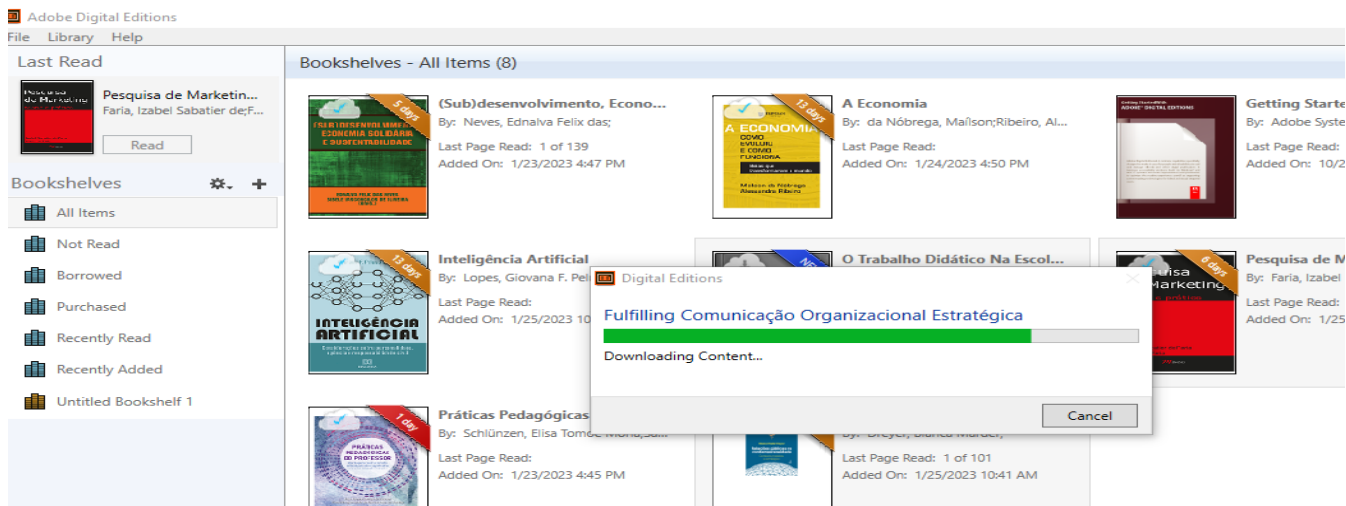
Adobe Digital Editions
File Library Help

Last Read
Pesquisa de Marketing
Pesquisa de Marketin...
Faria, Izabel Sabatier de;F...
Read

Bookshelves
All Items
Not Read
Borrowed
Purchased
Recently Read
Recently Added
Untitled Bookshelf 1

Bookshelves - All Items (8)

5 days
(SUB)DESENVOLVIMENTO, ECONOMIA SOLIDÁRIA E SUSTENTABILIDADE
(Sub)desenvolvimento, Econo...
By: Neves, Ednalva Felix das;
Last Page Read: 1 of 139
Added On: 1/23/2023 4:47 PM

13 days
A ECONOMIA
COMO EVOLUIU E COMO FUNCIONA
Maílson da Nóbrega Alessandra Ribeiro
A Economia
By: da Nóbrega, Maílson;Ribeiro, Al...
Last Page Read:
Added On: 1/24/2023 4:50 PM

Getting Started ADOBE DIGITAL EDITIONS
Getting Starte
By: Adobe Syste
Last Page Read:
Added On: 10/2

13 days
INTELIGÊNCIA ARTIFICIAL
Inteligência Artificial
By: Lopes, Giovana F. Pel
Last Page Read:
Added On: 1/25/2023 10

NE
O Trabalho Didático Na Escol...

6 days
Pesquisa de Marketing
Pesquisa de M
By: Faria, Izabel
Last Page Read:
Added On: 1/25

1 day
PRÁTICAS PEDAGÓGICAS DO PROFESSOR
Práticas Pedagógicas
By: Schlünzen, Elisa Tomoe Moriya;Sa...
Last Page Read:
Added On: 1/23/2023 4:45 PM

By: Dreyer, Bianca Marder;
Last Page Read: 1 of 101
Added On: 1/25/2023 10:41 AM

Digital Editions
Fulfilling Comunicação Organizacional Estratégica
Downloading Content...
Cancel